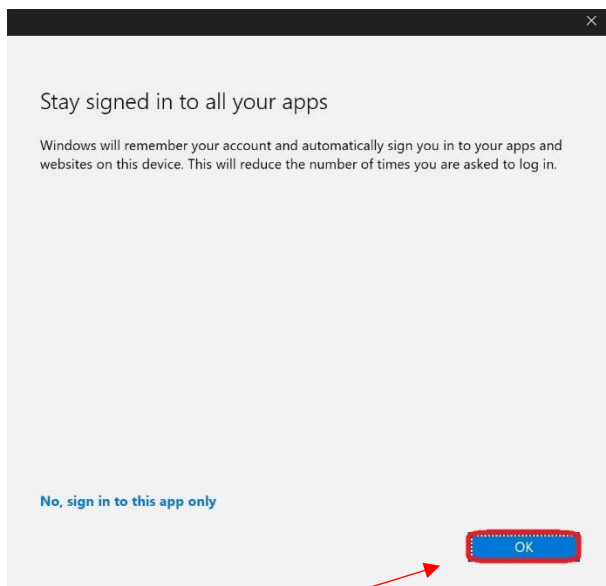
×

Stay signed in to all your apps

Windows will remember your account and automatically sign you in to your apps and websites on this device. This will reduce the number of times you are asked to log in.

No, sign in to this app only

OK